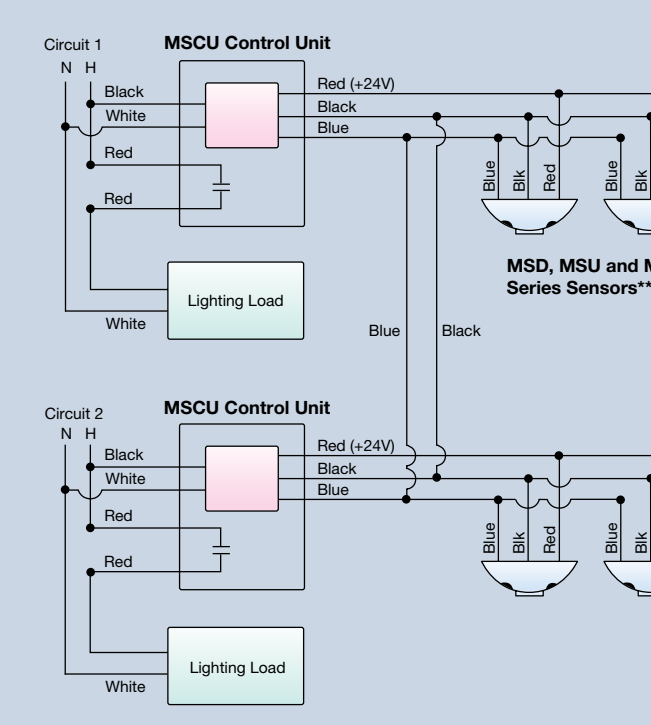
Circuit 1
N H
MSCU Control Unit
Black
White
Red
Red
Red (+24V)
Black
Blue
Blue
Blk
Red
Blue
Blk
Lighting Load
White
MSD, MSU and M
Series Sensors**
Blue
Black

Circuit 2
N H
MSCU Control Unit
Black
White
Red
Red
Red (+24V)
Black
Blue
Blue
Blk
Red
Blue
Blk
Lighting Load
White